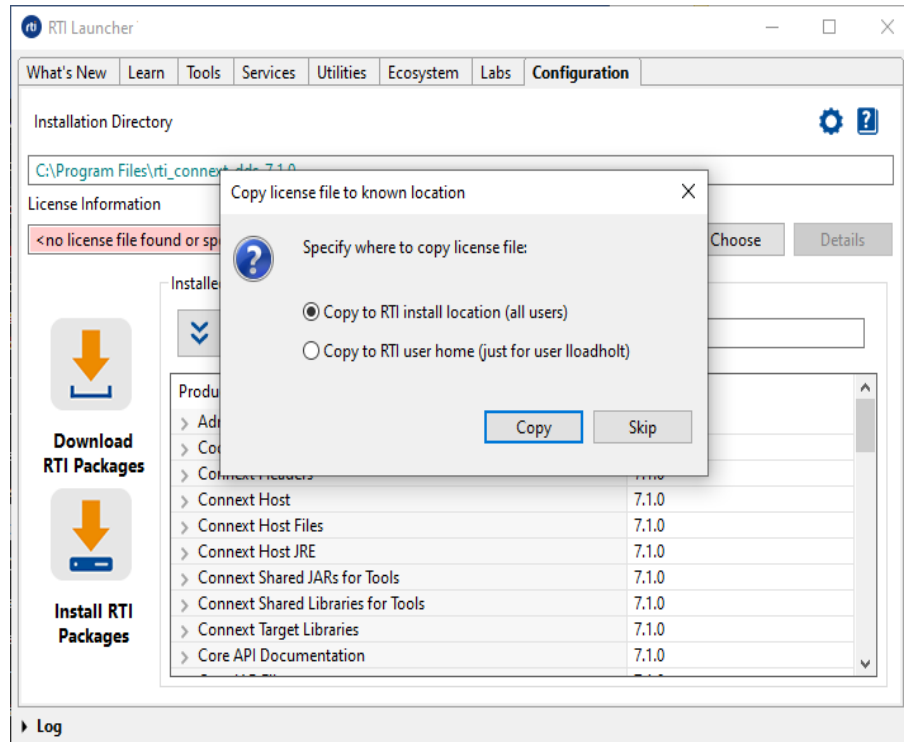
RTI Launcher

What's New | Learn | Tools | Services | Utilities | Ecosystem | Labs | Configuration

Installation Directory

C:\Program Files\rti_connext_dds-7.1.0

License Information

<no license file found or sp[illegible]

Choose

Details

Installe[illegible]

Download RTI Packages

Install RTI Packages

| Produ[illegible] | |
|---|---|
| Adr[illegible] | |
| Co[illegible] | |
| Connext Headers | 7.1.0 |
| Connext Host | 7.1.0 |
| Connext Host Files | 7.1.0 |
| Connext Host JRE | 7.1.0 |
| Connext Shared JARs for Tools | 7.1.0 |
| Connext Shared Libraries for Tools | 7.1.0 |
| Connext Target Libraries | 7.1.0 |
| Core API Documentation | 7.1.0 |

Copy license file to known location

Specify where to copy license file:

Copy to RTI install location (all users)

Copy to RTI user home (just for user lloadholt)

Copy

Skip

Log